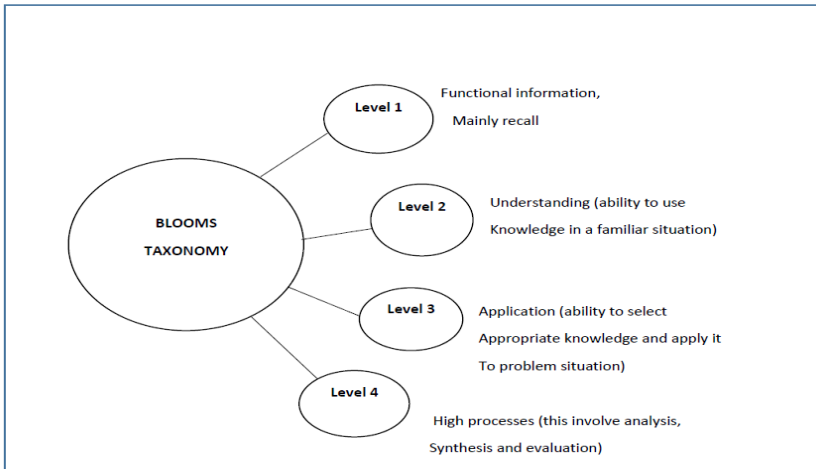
BLOOMS TAXONOMY

Level 1

Functional information, Mainly recall

Level 2

Understanding (ability to use Knowledge in a familiar situation)

Level 3

Application (ability to select Appropriate knowledge and apply it To problem situation)

Level 4

High processes (this involve analysis, Synthesis and evaluation)